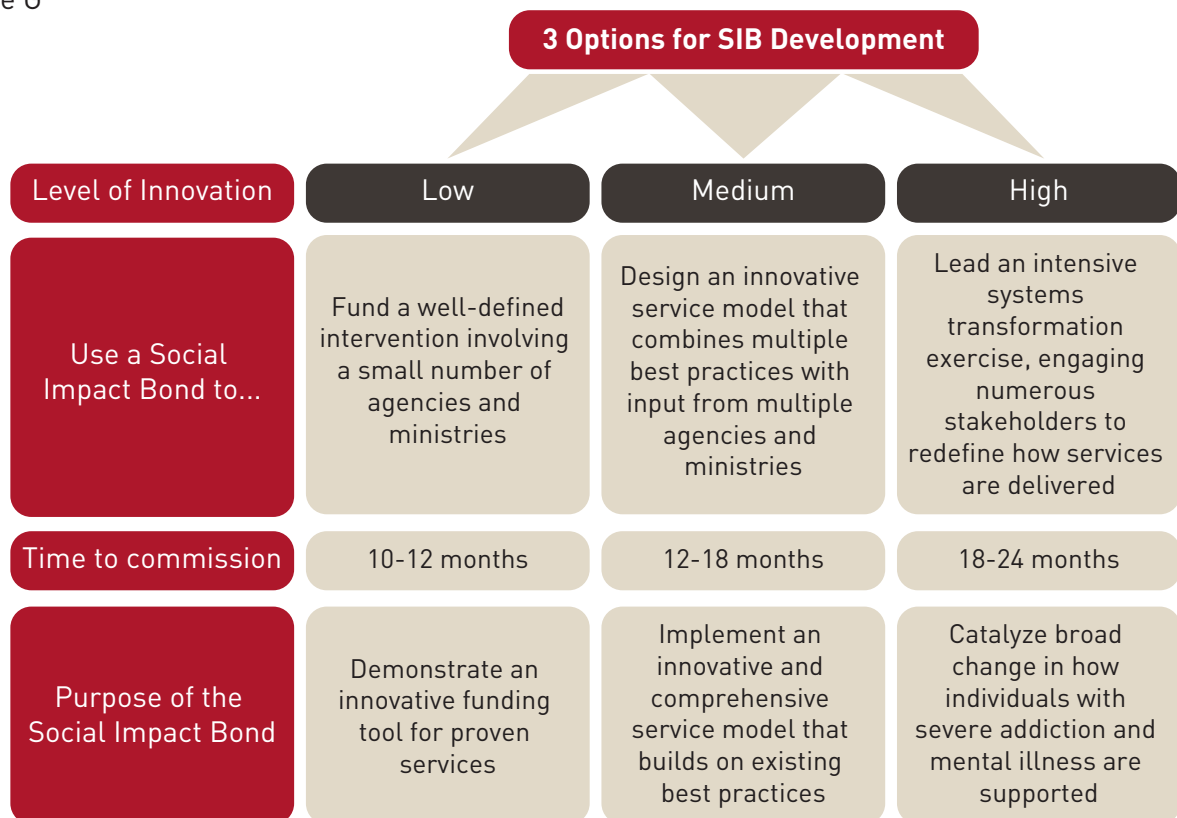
e 6

3 Options for SIB Development

| Level of Innovation | Low | Medium | High |
|---|---|---|---|
| Use a Social Impact Bond to... | Fund a well-defined intervention involving a small number of agencies and ministries | Design an innovative service model that combines multiple best practices with input from multiple agencies and ministries | Lead an intensive systems transformation exercise, engaging numerous stakeholders to redefine how services are delivered |
| Time to commission | 10-12 months | 12-18 months | 18-24 months |
| Purpose of the Social Impact Bond | Demonstrate an innovative funding tool for proven services | Implement an innovative and comprehensive service model that builds on existing best practices | Catalyze broad change in how individuals with severe addiction and mental illness are supported |